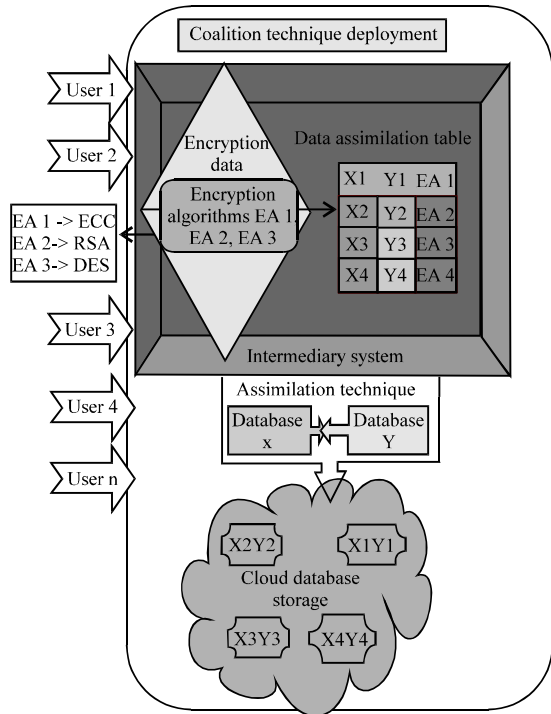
Coalition technique deployment

User 1

User 2

EA 1 -> ECC
EA 2-> RSA
EA 3-> DES

User 3

User 4

User n

Encryption data

Encryption algorithms EA 1, EA 2, EA 3

Data assimilation table

| X1 | Y1 | EA 1 |
|---|---|---|
| X2 | Y2 | EA 2 |
| X3 | Y3 | EA 3 |
| X4 | Y4 | EA 4 |

Intermediary system

Assimilation technique

Database x

Database Y

X2Y2

X1Y1

Cloud database storage

X3Y3

X4Y4